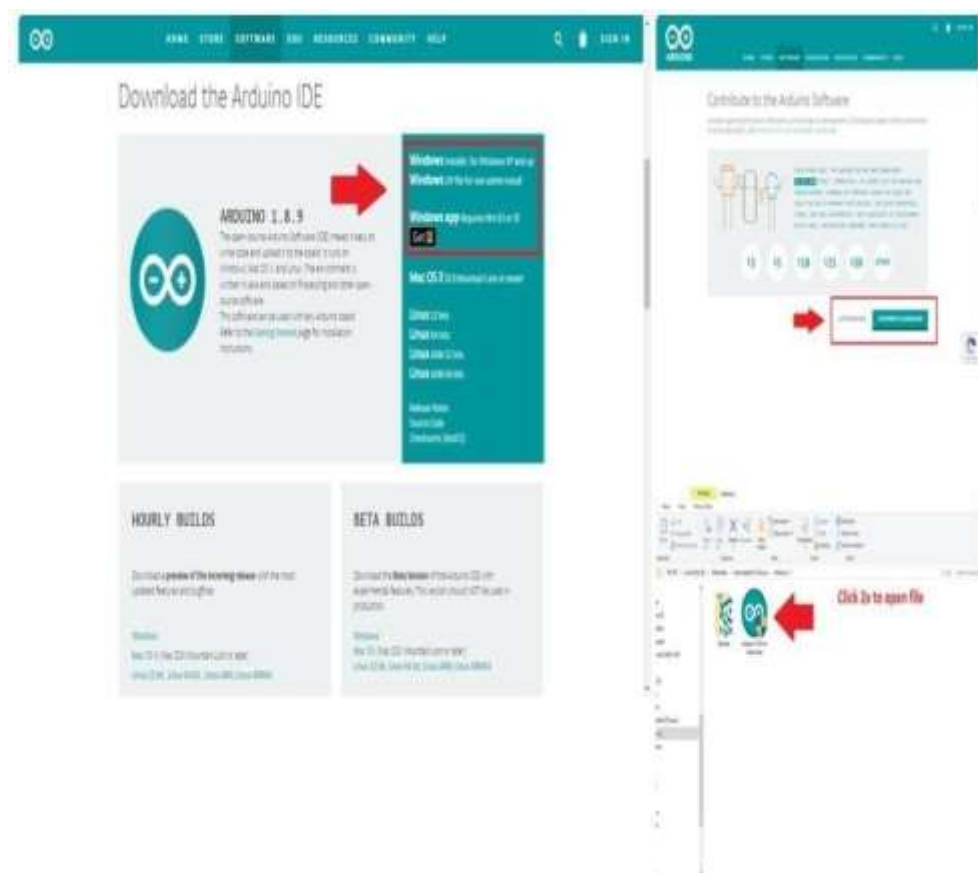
HOME STORE SOFTWARE EDU RESOURCES COMMUNITY HELP SIGN IN

Download the Arduino IDE

ARDUINO 1.8.9

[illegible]

Windows Installer, for Windows XP and up
Windows ZIP file for non admin install

Windows app Requires Win 8.1 or 10
Get

Mac OS X 10.8 Mountain Lion or newer

Linux 32 bits
Linux 64 bits
Linux ARM 32 bits
Linux ARM 64 bits

Release Notes
Source Code
Checksums (sha512)

HOURLY BUILDS

Download a preview of the incoming release with the most updated features and bugfixes.

Windows
Mac OS X (Mac OSX Mountain Lion or later)
Linux 32 bit, Linux 64 bit, Linux ARM, Linux ARM64

BETA BUILDS

Download the Beta Version of the Arduino IDE with experimental features. This version should NOT be used in production.

Windows
Mac OS X (Mac OSX Mountain Lion or later)
Linux 32 bit, Linux 64 bit, Linux ARM, Linux ARM64

ARDUINO

Contribute to the Arduino Software

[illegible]

JUST DOWNLOAD CONTRIBUTE & DOWNLOAD

Click 2x to open file